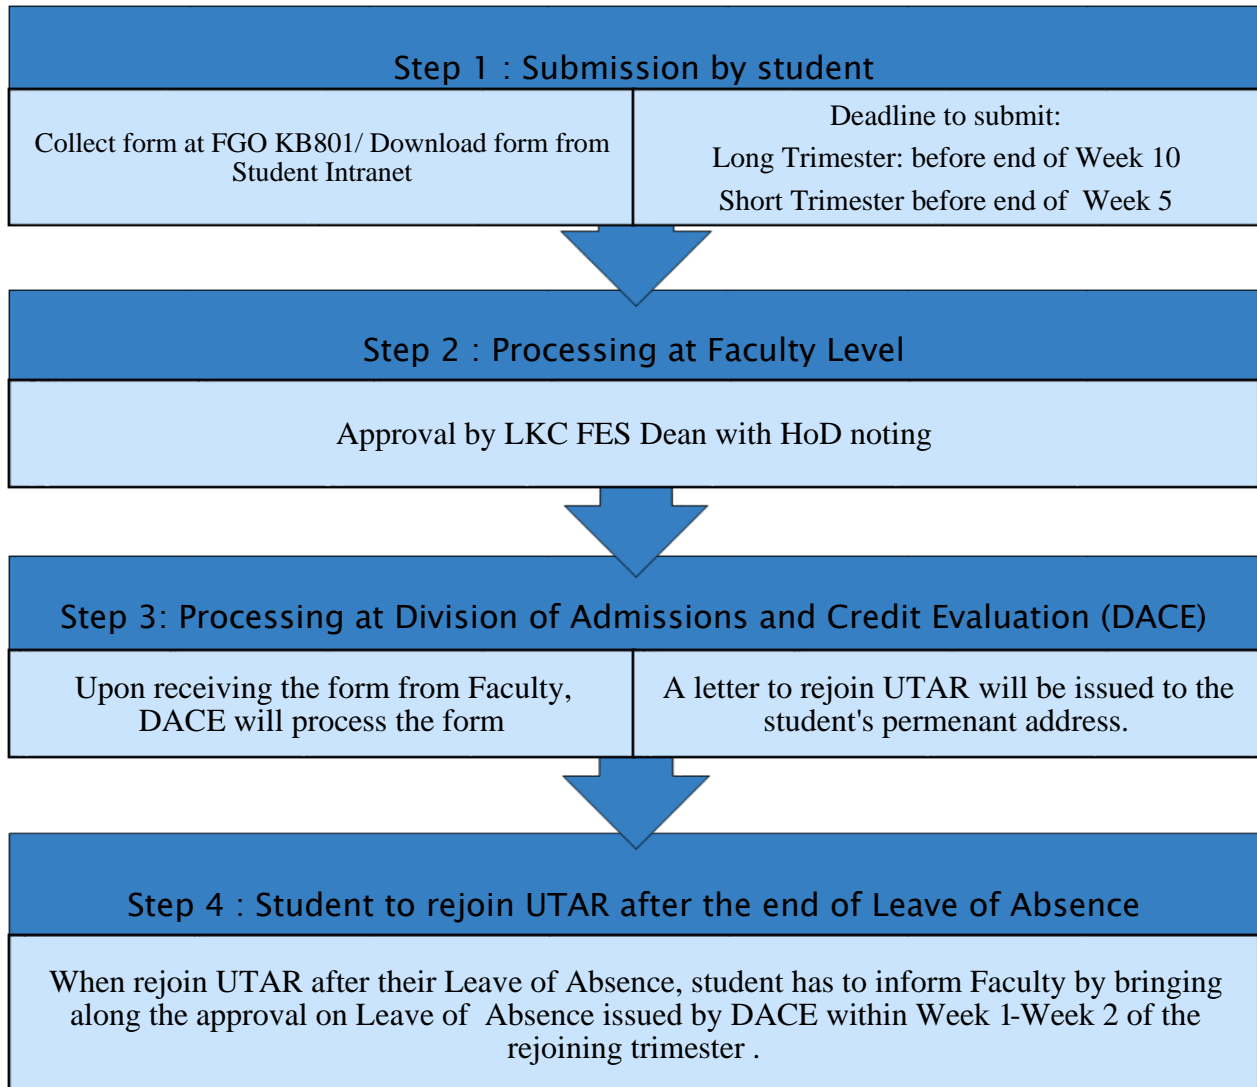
Step 1 : Submission by student

Collect form at FGO KB801/ Download form from Student Intranet

Deadline to submit:
Long Trimester: before end of Week 10
Short Trimester before end of Week 5

Step 2 : Processing at Faculty Level

Approval by LKC FES Dean with HoD noting

Step 3: Processing at Division of Admissions and Credit Evaluation (DACE)

Upon receiving the form from Faculty, DACE will process the form

A letter to rejoin UTAR will be issued to the student's permenant address.

Step 4 : Student to rejoin UTAR after the end of Leave of Absence

When rejoin UTAR after their Leave of Absence, student has to inform Faculty by bringing along the approval on Leave of Absence issued by DACE within Week 1-Week 2 of the rejoining trimester .